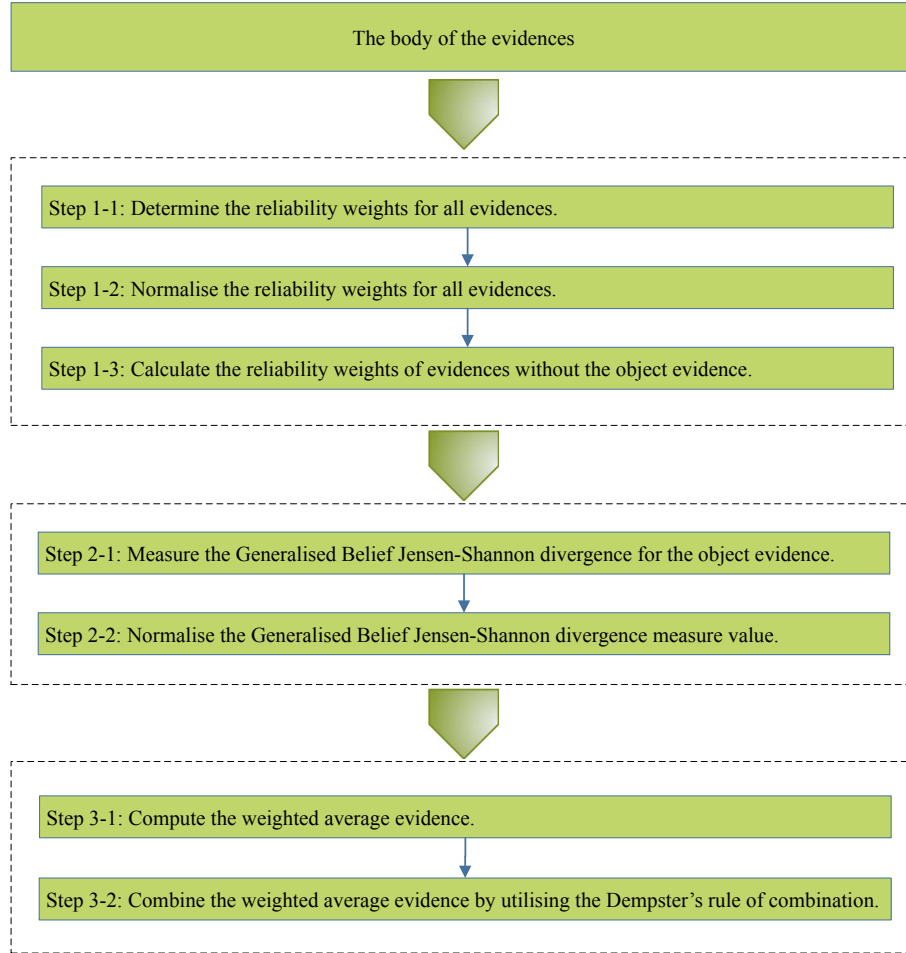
The body of the evidences

Step 1-1: Determine the reliability weights for all evidences.

Step 1-2: Normalise the reliability weights for all evidences.

Step 1-3: Calculate the reliability weights of evidences without the object evidence.

Step 2-1: Measure the Generalised Belief Jensen-Shannon divergence for the object evidence.

Step 2-2: Normalise the Generalised Belief Jensen-Shannon divergence measure value.

Step 3-1: Compute the weighted average evidence.

Step 3-2: Combine the weighted average evidence by utilising the Dempster’s rule of combination.